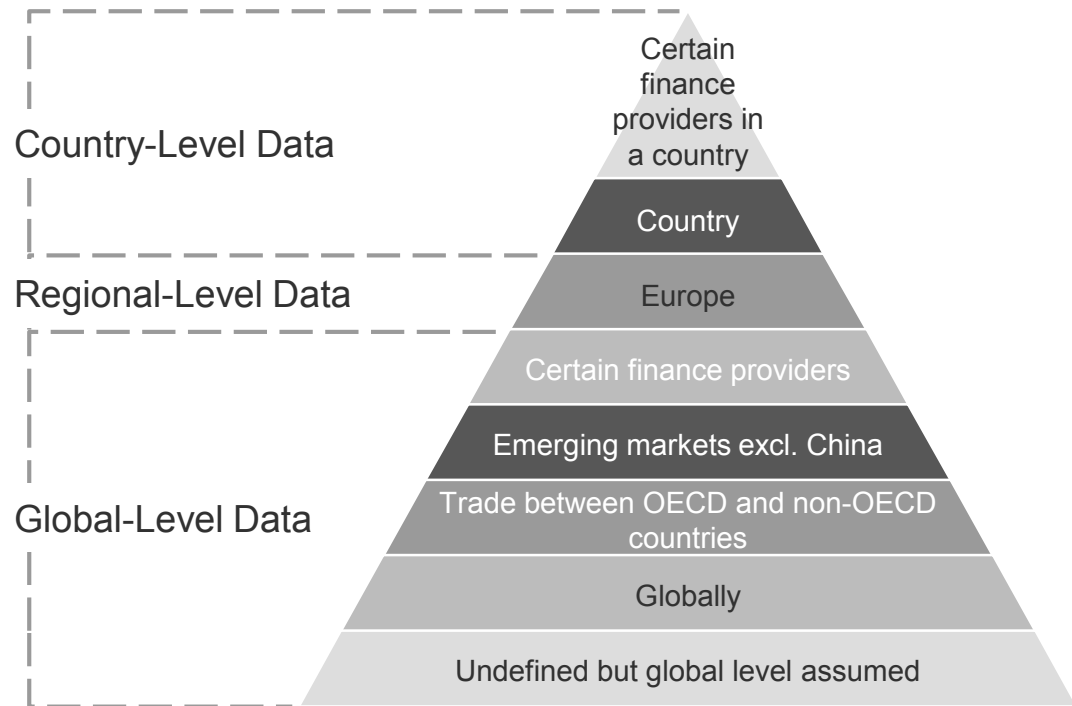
Country-Level Data

Certain finance providers in a country

Country

Regional-Level Data

Europe

Global-Level Data

Certain finance providers

Emerging markets excl. China

Trade between OECD and non-OECD countries

Globally

Undefined but global level assumed